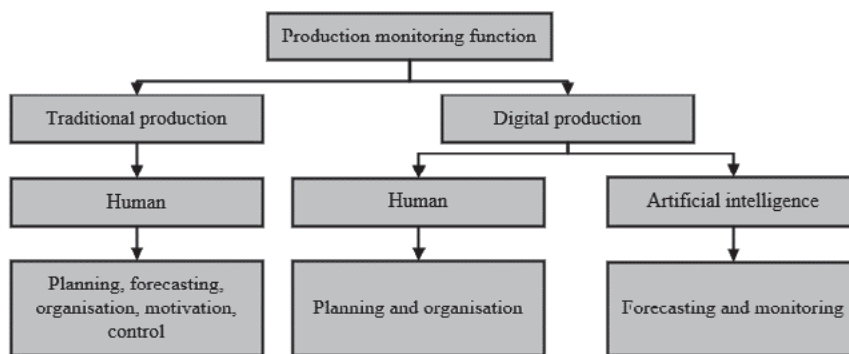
Production monitoring function

Traditional production

Digital production

Human

Human

Artificial intelligence

Planning, forecasting, organisation, motivation, control

Planning and organisation

Forecasting and monitoring